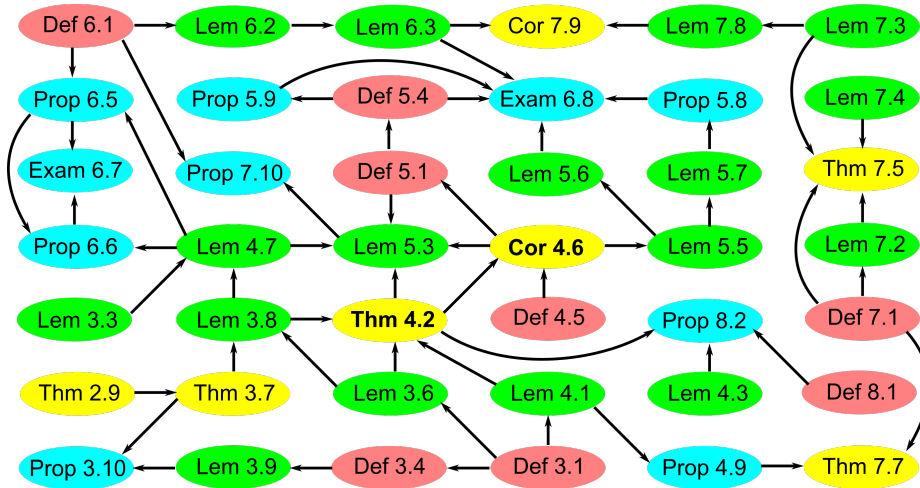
Def 6.1
Lem 6.2
Lem 6.3
Cor 7.9
Lem 7.8
Lem 7.3
Prop 6.5
Prop 5.9
Def 5.4
Exam 6.8
Prop 5.8
Lem 7.4
Exam 6.7
Prop 7.10
Def 5.1
Lem 5.6
Lem 5.7
Thm 7.5
Prop 6.6
Lem 4.7
Lem 5.3
Cor 4.6
Lem 5.5
Lem 7.2
Lem 3.3
Lem 3.8
Thm 4.2
Def 4.5
Prop 8.2
Def 7.1
Thm 2.9
Thm 3.7
Lem 3.6
Lem 4.1
Lem 4.3
Def 8.1
Prop 3.10
Lem 3.9
Def 3.4
Def 3.1
Prop 4.9
Thm 7.7